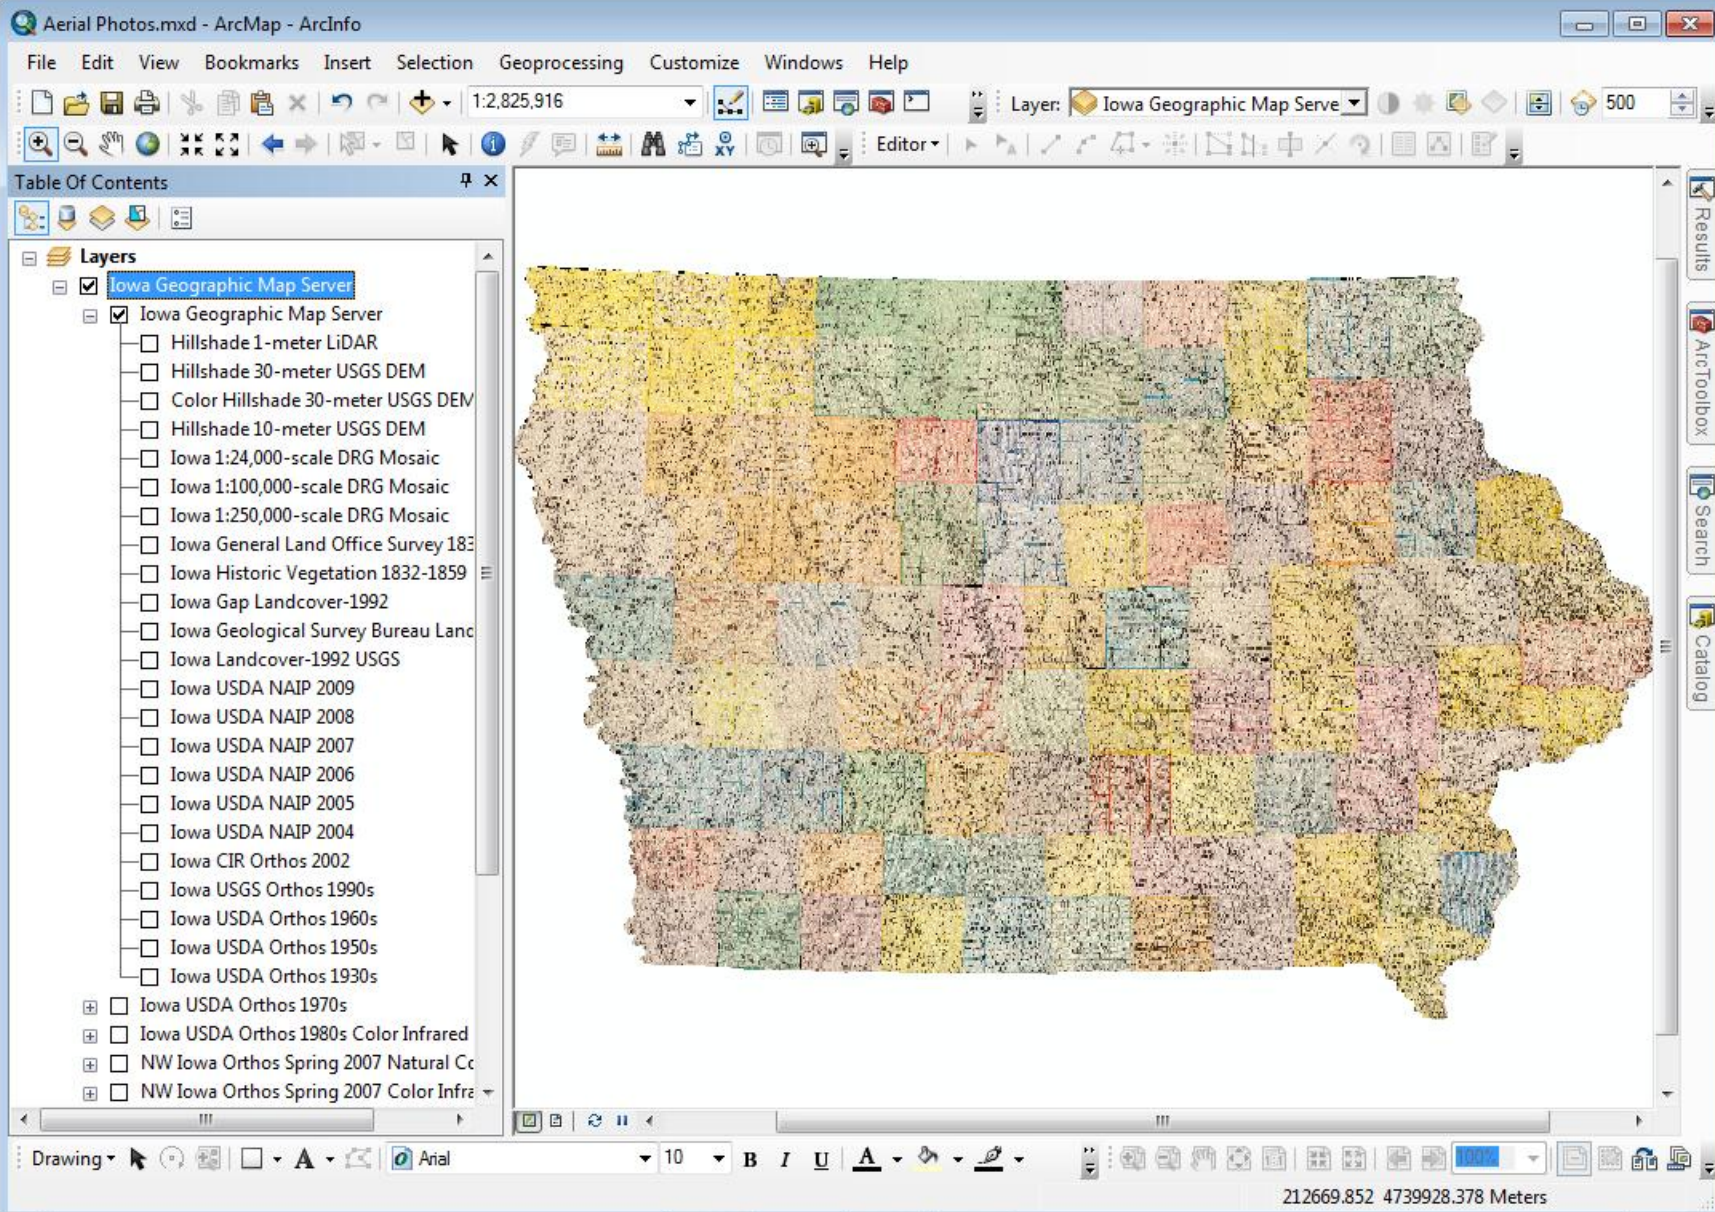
Aerial Photos.mxd - ArcMap - ArcInfo

File Edit View Bookmarks Insert Selection Geoprocessing Customize Windows Help

1:2,825,916

Layer: Iowa Geographic Map Serve

500

Editor

Table Of Contents

Layers
Iowa Geographic Map Server
Iowa Geographic Map Server
Hillshade 1-meter LiDAR
Hillshade 30-meter USGS DEM
Color Hillshade 30-meter USGS DEM
Hillshade 10-meter USGS DEM
Iowa 1:24,000-scale DRG Mosaic
Iowa 1:100,000-scale DRG Mosaic
Iowa 1:250,000-scale DRG Mosaic
Iowa General Land Office Survey 183
Iowa Historic Vegetation 1832-1859
Iowa Gap Landcover-1992
Iowa Geological Survey Bureau Lanc
Iowa Landcover-1992 USGS
Iowa USDA NAIP 2009
Iowa USDA NAIP 2008
Iowa USDA NAIP 2007
Iowa USDA NAIP 2006
Iowa USDA NAIP 2005
Iowa USDA NAIP 2004
Iowa CIR Orthos 2002
Iowa USGS Orthos 1990s
Iowa USDA Orthos 1960s
Iowa USDA Orthos 1950s
Iowa USDA Orthos 1930s
Iowa USDA Orthos 1970s
Iowa USDA Orthos 1980s Color Infrared
NW Iowa Orthos Spring 2007 Natural Cc
NW Iowa Orthos Spring 2007 Color Infra

Results
ArcToolbox
Search
Catalog

Drawing Arial 10 B I U

212669.852 4739928.378 Meters